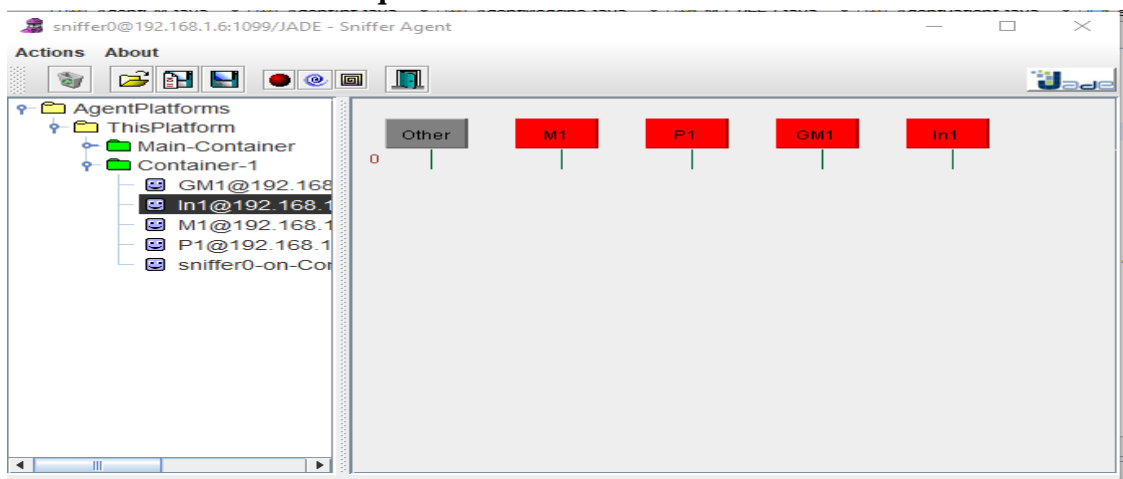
sniffer0@192.168.1.6:1099/JADE - Sniffer Agent

Actions About

Jade

AgentPlatforms
ThisPlatform
Main-Container
Container-1
GM1@192.168
In1@192.168.1
M1@192.168.1
P1@192.168.1
sniffer0-on-Co

Other
M1
P1
GM1
In1
0